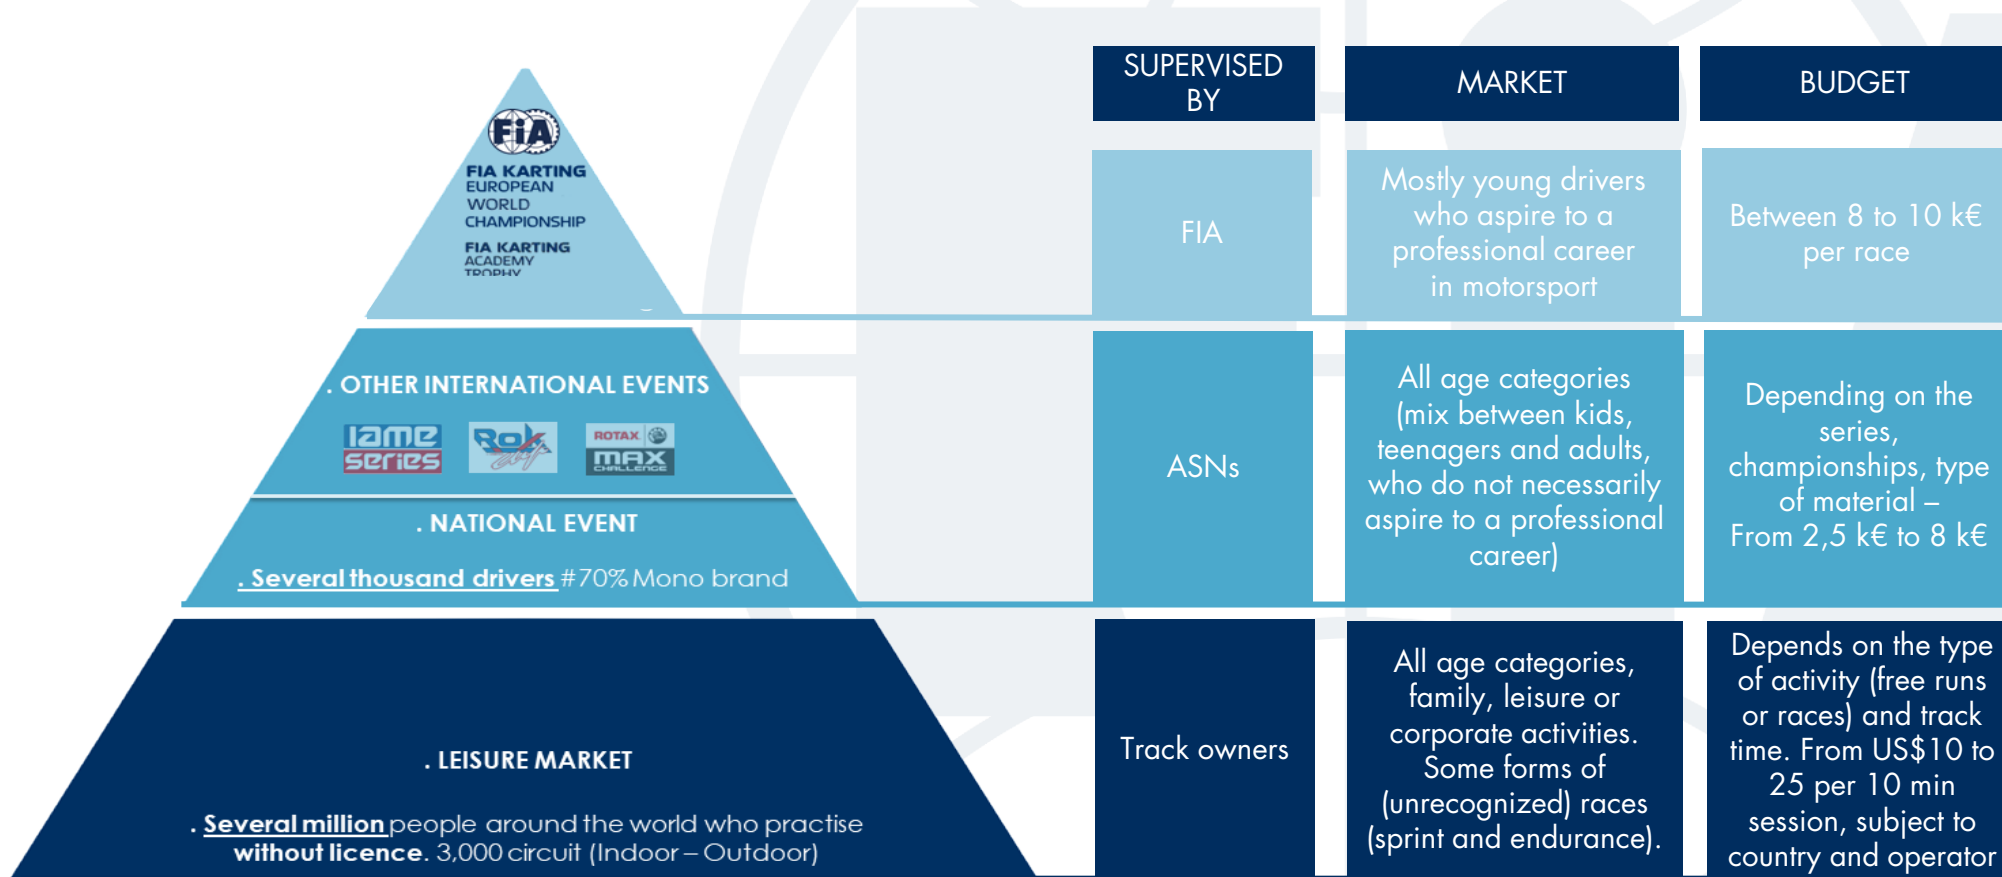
FIA

FIA KARTING
EUROPEAN
WORLD
CHAMPIONSHIP

FIA KARTING
ACADEMY
TROPHY

. OTHER INTERNATIONAL EVENTS

iame series

Rok cup

ROTAX MAX CHALLENGE

. NATIONAL EVENT

. Several thousand drivers #70% Mono brand

. LEISURE MARKET

. Several million people around the world who practise without licence. 3,000 circuit (Indoor – Outdoor)

| SUPERVISED BY | MARKET | BUDGET |
|---|---|---|
| FIA | Mostly young drivers who aspire to a professional career in motorsport | Between 8 to 10 k€ per race |
| ASNs | All age categories (mix between kids, teenagers and adults, who do not necessarily aspire to a professional career) | Depending on the series, championships, type of material – From 2,5 k€ to 8 k€ |
| Track owners | All age categories, family, leisure or corporate activities. Some forms of (unrecognized) races (sprint and endurance). | Depends on the type of activity (free runs or races) and track time. From US$10 to 25 per 10 min session, subject to country and operator |